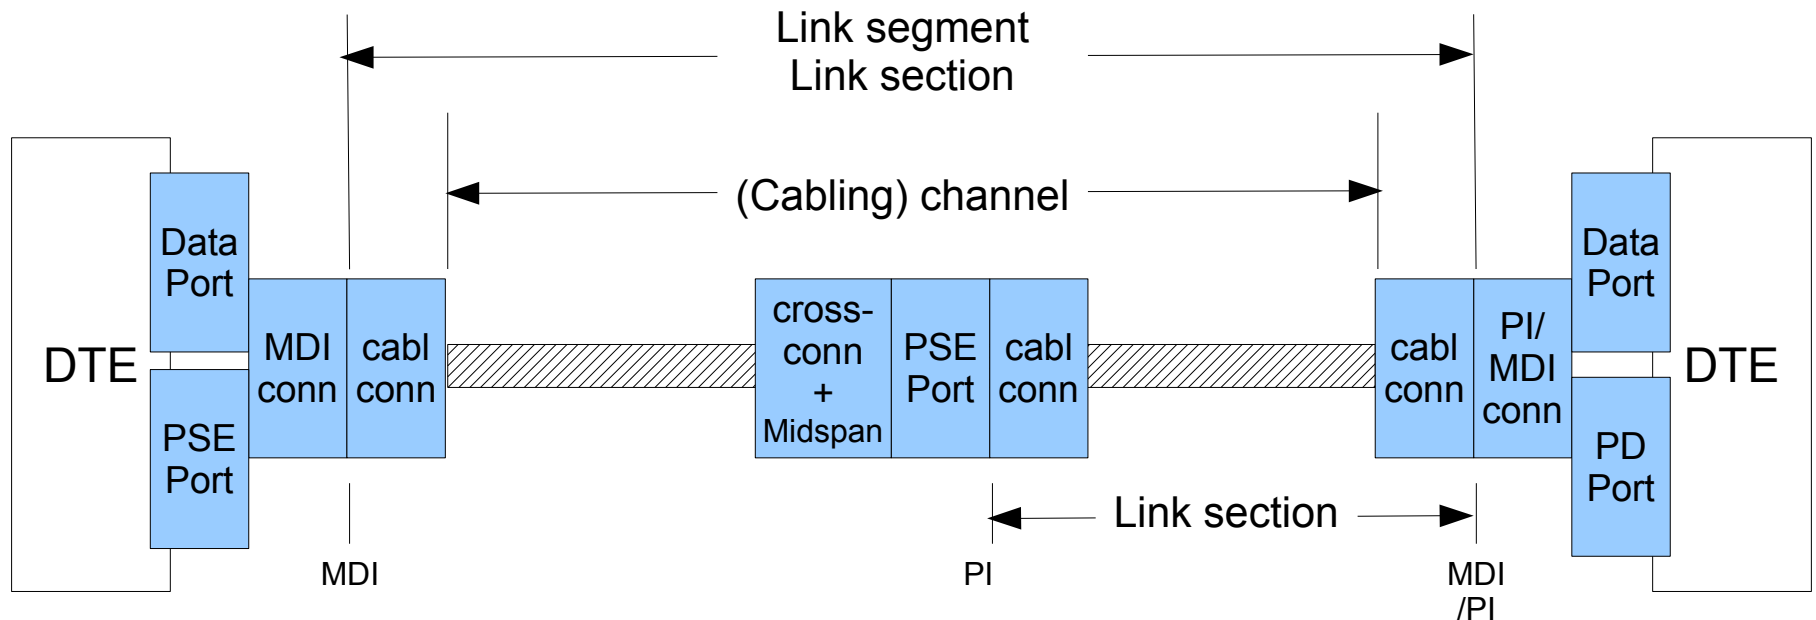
Link segment
Link section

(Cabling) channel

DTE

Data Port

PSE Port

MDI conn

cabl conn

cross-conn + Midspan

PSE Port

cabl conn

cabl conn

PI/ MDI conn

Data Port

PD Port

DTE

Link section

MDI

PI

MDI /PI